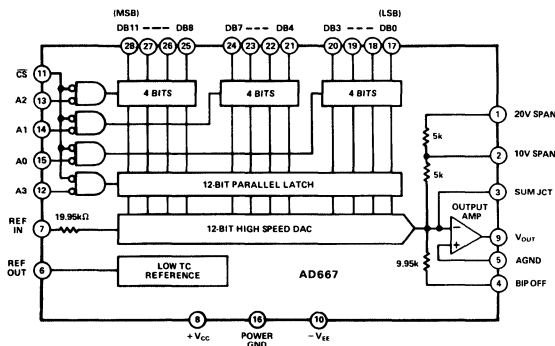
(MSB) (LSB)

DB11 --- DB8 DB7 --- DB4 DB3 --- DB0

28 27 26 25 24 23 22 21 20 19 18 17

$\overline{CS}$ 11

A2 13

A1 14

A0 15

A3 12

4 BITS

4 BITS

4 BITS

1 20V SPAN

5k

2 10V SPAN

5k

3 SUM JCT

12-BIT PARALLEL LATCH

OUTPUT AMP

REF IN 7

19.95kΩ

12-BIT HIGH SPEED DAC

9 $V_{OUT}$

5 AGND

REF OUT 6

LOW TC REFERENCE

AD667

9.95k

4 BIP OFF

8 $+V_{CC}$

16 POWER GND

10 $-V_{EE}$